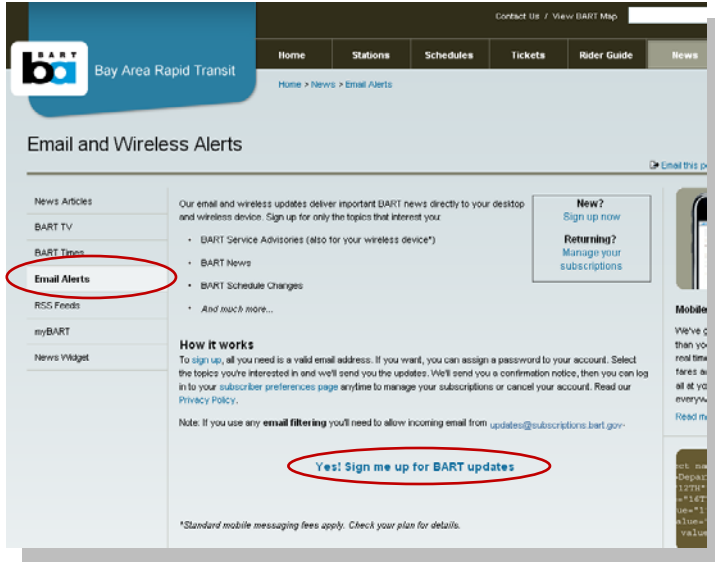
Contact Us / View BART Map

BART ba Bay Area Rapid Transit

Home | Stations | Schedules | Tickets | Rider Guide | News

Home > News > Email Alerts

Email and Wireless Alerts

Email this p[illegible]

News Articles
BART TV
BART Times
Email Alerts
RSS Feeds
myBART
News Widget

Our email and wireless updates deliver important BART news directly to your desktop and wireless device. Sign up for only the topics that interest you:

- BART Service Advisories (also for your wireless device*)
- BART News
- BART Schedule Changes
- And much more...

New?
Sign up now
Returning?
Manage your subscriptions

How it works
To sign up, all you need is a valid email address. If you want, you can assign a password to your account. Select the topics you're interested in and we'll send you the updates. We'll send you a confirmation notice, then you can log in to your subscriber preferences page anytime to manage your subscriptions or cancel your account. Read our Privacy Policy.

Note: If you use any email filtering you'll need to allow incoming email from updates@subscriptions.bart.gov.

Yes! Sign me up for BART updates

*Standard mobile messaging fees apply. Check your plan for details.

Mobile
We've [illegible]
than yo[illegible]
real tim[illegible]
fares a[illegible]
all at yo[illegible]
everyw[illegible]
Read m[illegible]